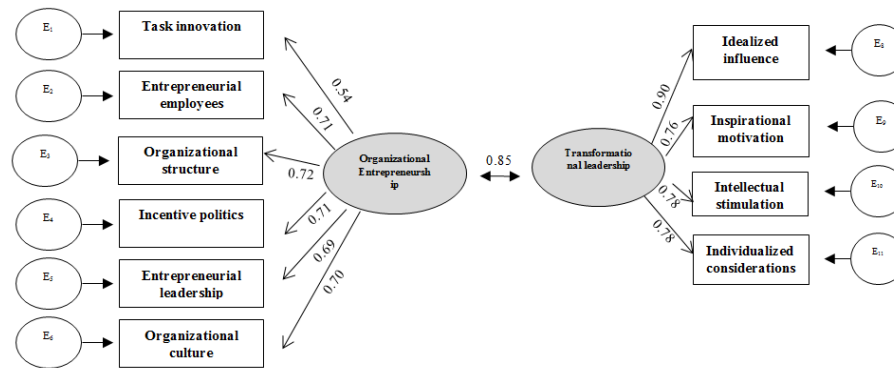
$E_1$ Task innovation

$E_2$ Entrepreneurial employees

$E_3$ Organizational structure

$E_4$ Incentive politics

$E_5$ Entrepreneurial leadership

$E_6$ Organizational culture

0.54

0.71

0.72

0.71

0.69

0.70

Organizational Entrepreneurship

0.85

Transformational leadership

0.90

0.76

0.78

0.78

Idealized influence $E_8$

Inspirational motivation $E_9$

Intellectual stimulation $E_{10}$

Individualized considerations $E_{11}$